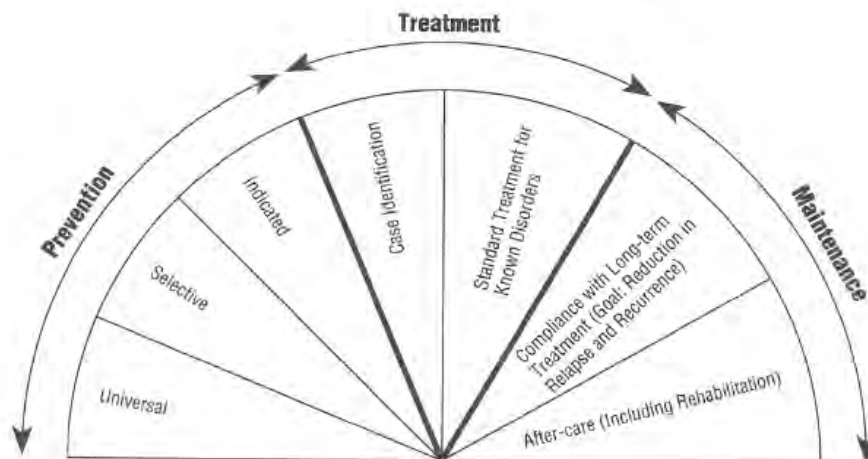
Treatment

Prevention

Maintenance

Universal

Selective

Indicated

Case Identification

Standard Treatment for Known Disorders

Compliance with Long-term Treatment (Goal: Reduction in Relapse and Recurrence)

After-care (Including Rehabilitation)